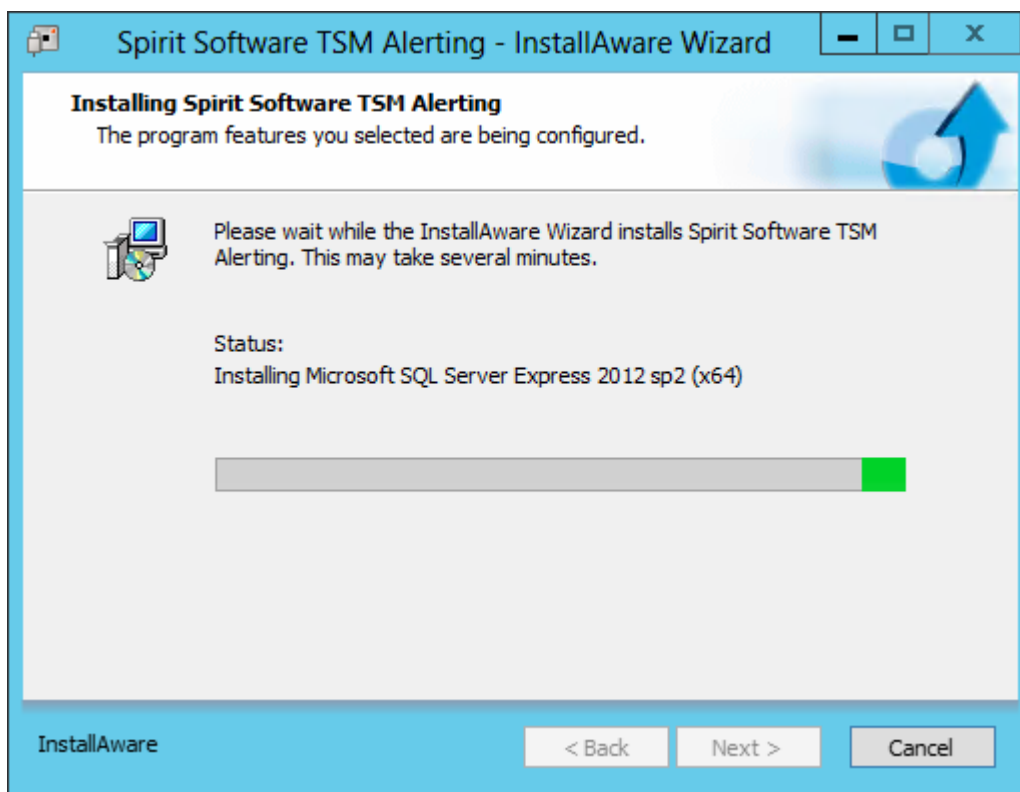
Spirit Software TSM Alerting - InstallAware Wizard

Installing Spirit Software TSM Alerting
The program features you selected are being configured.

Please wait while the InstallAware Wizard installs Spirit Software TSM Alerting. This may take several minutes.

Status:
Installing Microsoft SQL Server Express 2012 sp2 (x64)

InstallAware

< Back
Next >
Cancel